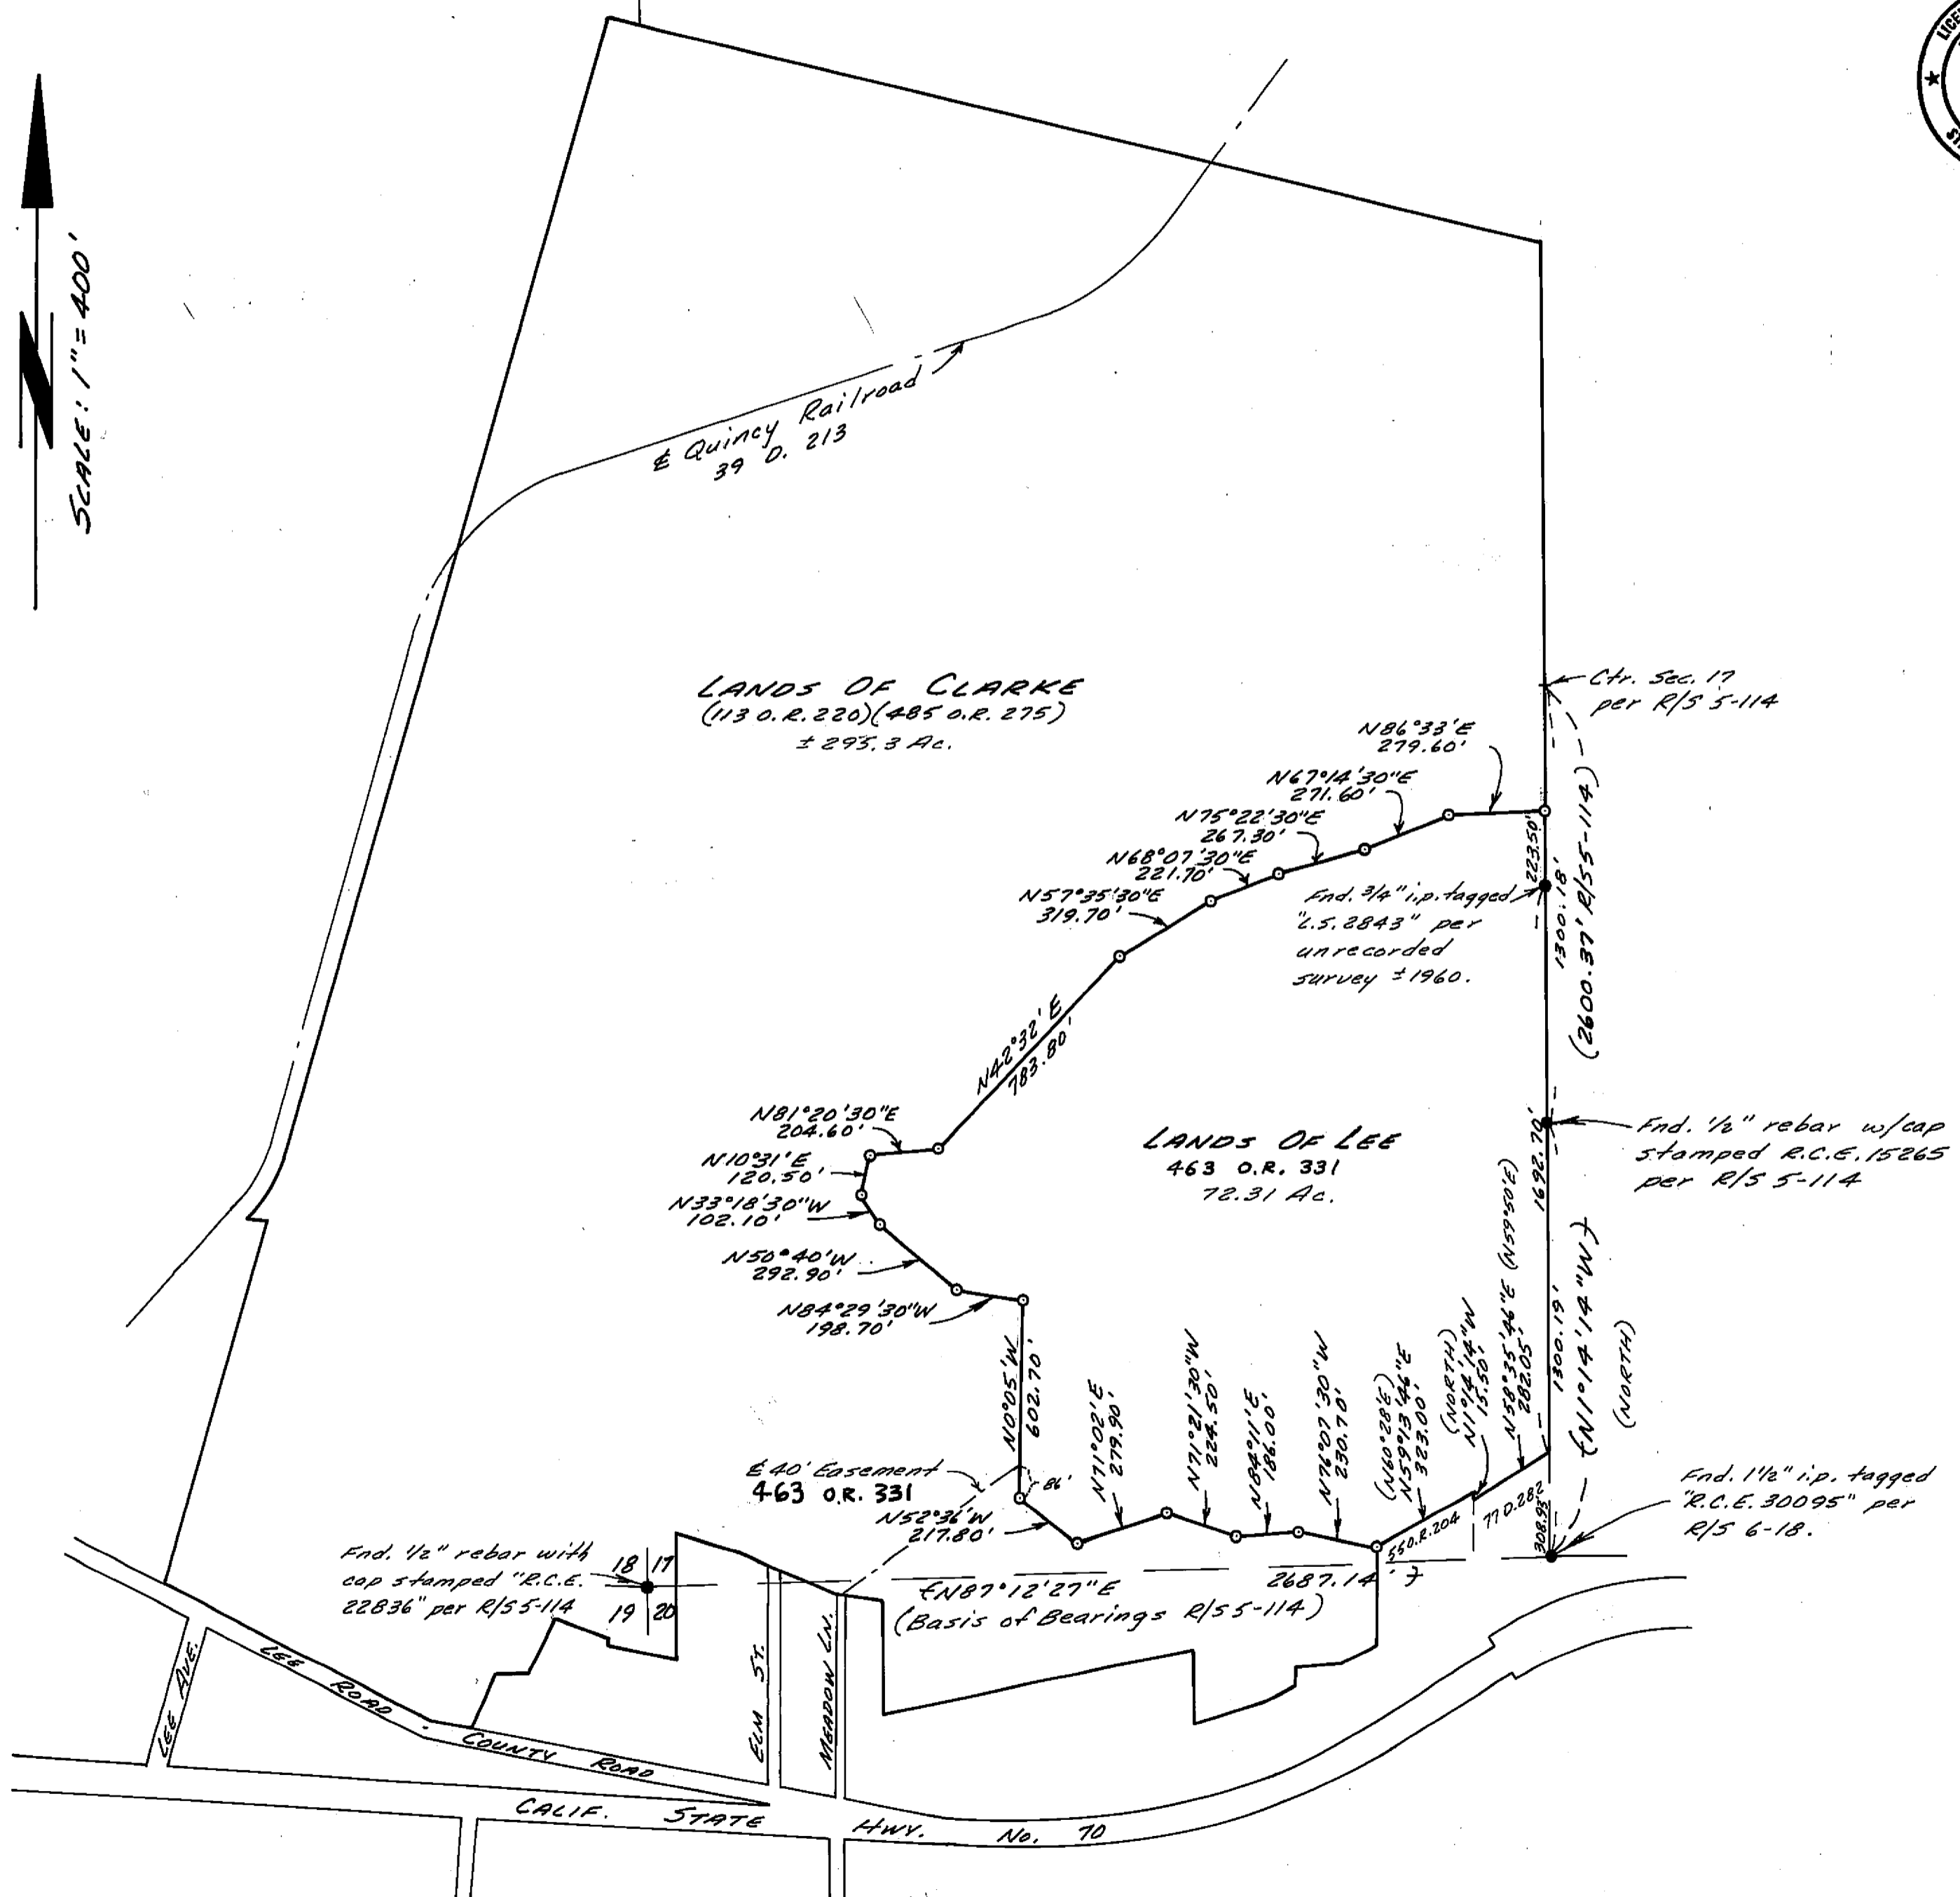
SCALE: 1" = 400'

℄ Quincy Railroad
39 O. 213

LANDS OF CLARKE
(113 O.R. 220)(485 O.R. 275)
± 295.3 Ac.

Ctr. Sec. 17
per R/S 5-114

N86°33'E
279.60'

N67°14'30"E
271.60'

N75°22'30"E
267.30'

N68°07'30"E
221.70'

N57°35'30"E
319.70'

Fnd. 3/4" i.p. tagged "L.S. 2843" per unrecorded survey ±1960.

223.50'

1300.18'

(2600.37' R/S 5-114)

N42°32'E
783.80'

N81°20'30"E
204.60'

N10°31'E
120.50'

N33°18'30"W
102.10'

N50°40'W
292.90'

N84°29'30"W
198.70'

LANDS OF LEE
463 O.R. 331
72.31 Ac.

Fnd. 1/2" rebar w/cap stamped R.C.E. 15265 per R/S 5-114

1692.70'

N0°05'W
602.70'

N71°02'E
279.90'

N71°21'30"W
224.50'

N84°11'E
186.00'

N76°07'30"W
230.70'

(N60°28'E)
N59°13'46"E
323.00'

(NORTH)
N1°14'14"W
15.50'

N58°35'46"E (N59°50'E)
282.05'

1300.19'

N1°14'14"W

(NORTH)

℄ 40' Easement
463 O.R. 331

86'

N52°36'W
217.80'

550.R.204

770.282

308.95'

Fnd. 1 1/2" i.p. tagged "R.C.E. 30095" per R/S 6-18.

Fnd. 1/2" rebar with cap stamped "R.C.E. 22836" per R/S 5-114

18 | 17
19 | 20

℄N87°12'27"E
2687.14'
(Basis of Bearings R/S 5-114)

LEE AVE.

LEE ROAD

COUNTY ROAD

ELM ST.

MEADOW LN.

CALIF. STATE HWY. NO. 70